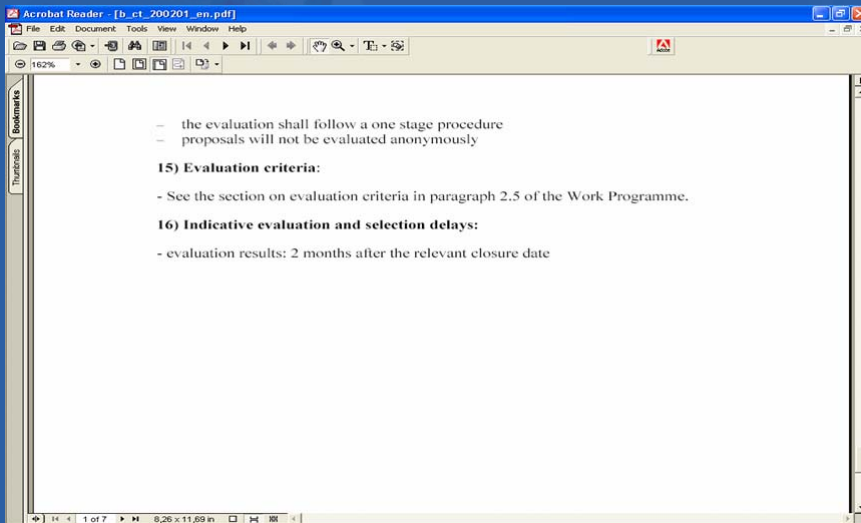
Acrobat Reader - [b_ct_200201_en.pdf]

File Edit Document Tools View Window Help

162%

Bookmarks

Thumbnails

– the evaluation shall follow a one stage procedure
– proposals will not be evaluated anonymously

**15) Evaluation criteria**:

- See the section on evaluation criteria in paragraph 2.5 of the Work Programme.

**16) Indicative evaluation and selection delays:**

- evaluation results: 2 months after the relevant closure date

1 of 7

8,26 x 11,69 in